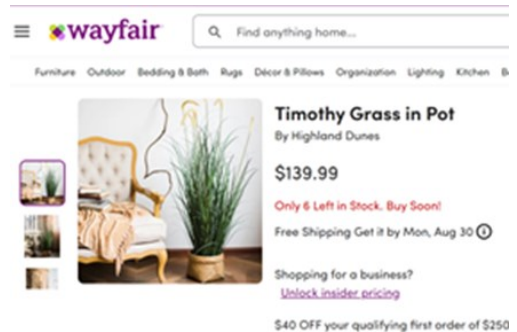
wayfair

Find anything home...

Furniture Outdoor Bedding & Bath Rugs Décor & Pillows Organization Lighting Kitchen B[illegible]

Timothy Grass in Pot

By Highland Dunes

$139.99

Only 6 Left in Stock. Buy Soon!

Free Shipping Get it by Mon, Aug 30

Shopping for a business?

Unlock insider pricing

$40 OFF your qualifying first order of $250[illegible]